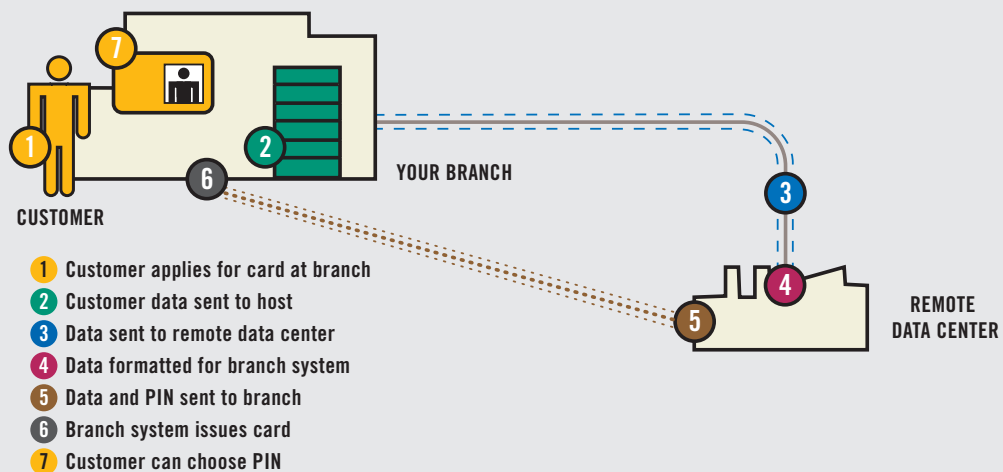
7

1

2

6

YOUR BRANCH

CUSTOMER

3

4

5

REMOTE DATA CENTER

1 Customer applies for card at branch
2 Customer data sent to host
3 Data sent to remote data center
4 Data formatted for branch system
5 Data and PIN sent to branch
6 Branch system issues card
7 Customer can choose PIN